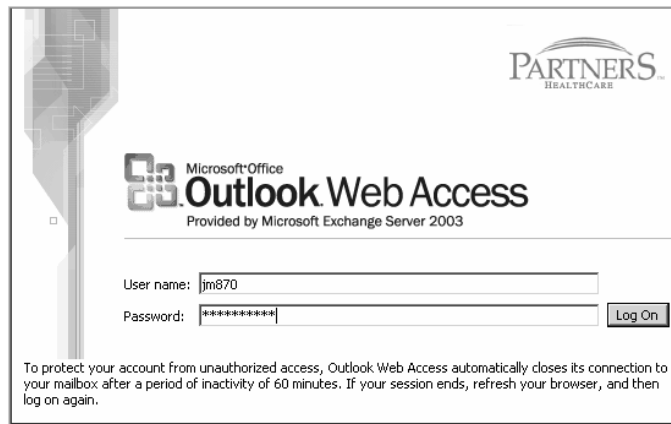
PARTNERS
HEALTHCARE

Microsoft®Office
Outlook Web Access
Provided by Microsoft Exchange Server 2003

User name: jm870
Password: **********
Log On

To protect your account from unauthorized access, Outlook Web Access automatically closes its connection to your mailbox after a period of inactivity of 60 minutes. If your session ends, refresh your browser, and then log on again.